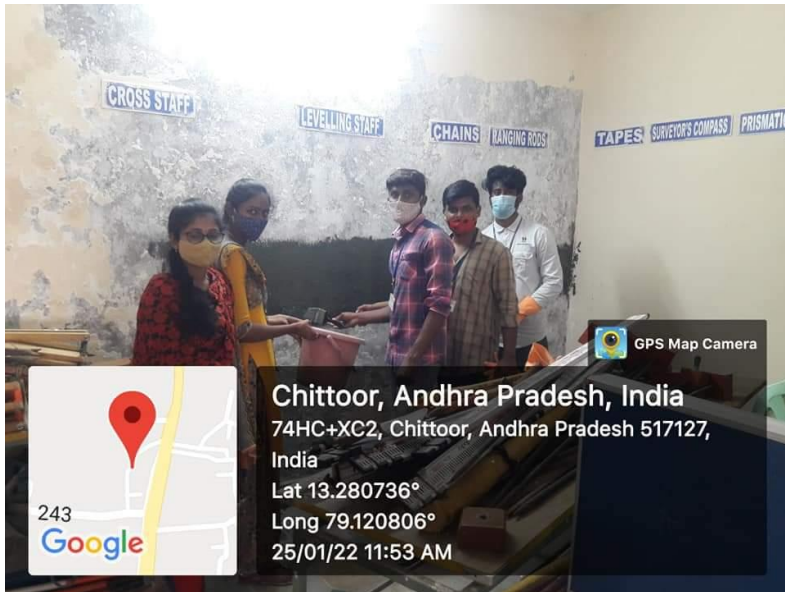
CROSS STAFF

LEVELLING STAFF

CHAINS

RANGING RODS

TAPES

SURVEYOR'S COMPASS

PRISMATI

GPS Map Camera

Chittoor, Andhra Pradesh, India

74HC+XC2, Chittoor, Andhra Pradesh 517127, India

Lat 13.280736°

Long 79.120806°

25/01/22 11:53 AM

243

Google